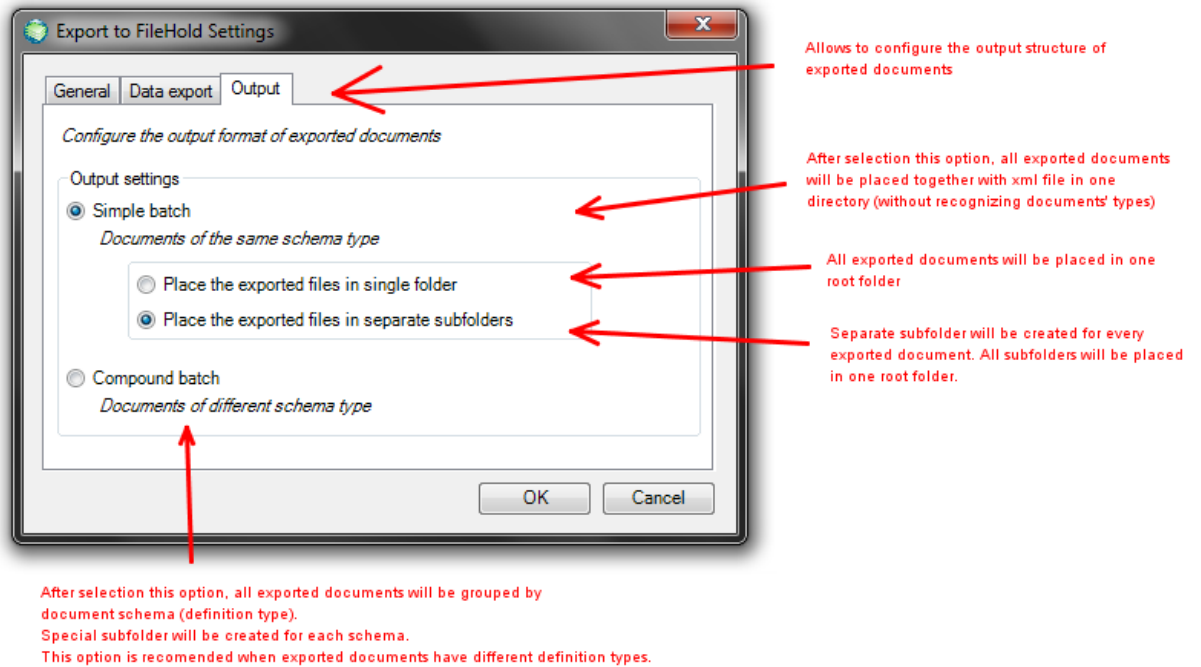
Export to FileHold Settings

General | Data export | Output

Configure the output format of exported documents

Output settings

Simple batch

Documents of the same schema type

Place the exported files in single folder

Place the exported files in separate subfolders

Compound batch

Documents of different schema type

OK | Cancel

Allows to configure the output structure of exported documents

After selection this option, all exported documents will be placed together with xml file in one directory (without recognizing documents' types)

All exported documents will be placed in one root folder

Separate subfolder will be created for every exported document. All subfolders will be placed in one root folder.

After selection this option, all exported documents will be grouped by document schema (definition type).
Special subfolder will be created for each schema.
This option is recomended when exported documents have different definition types.